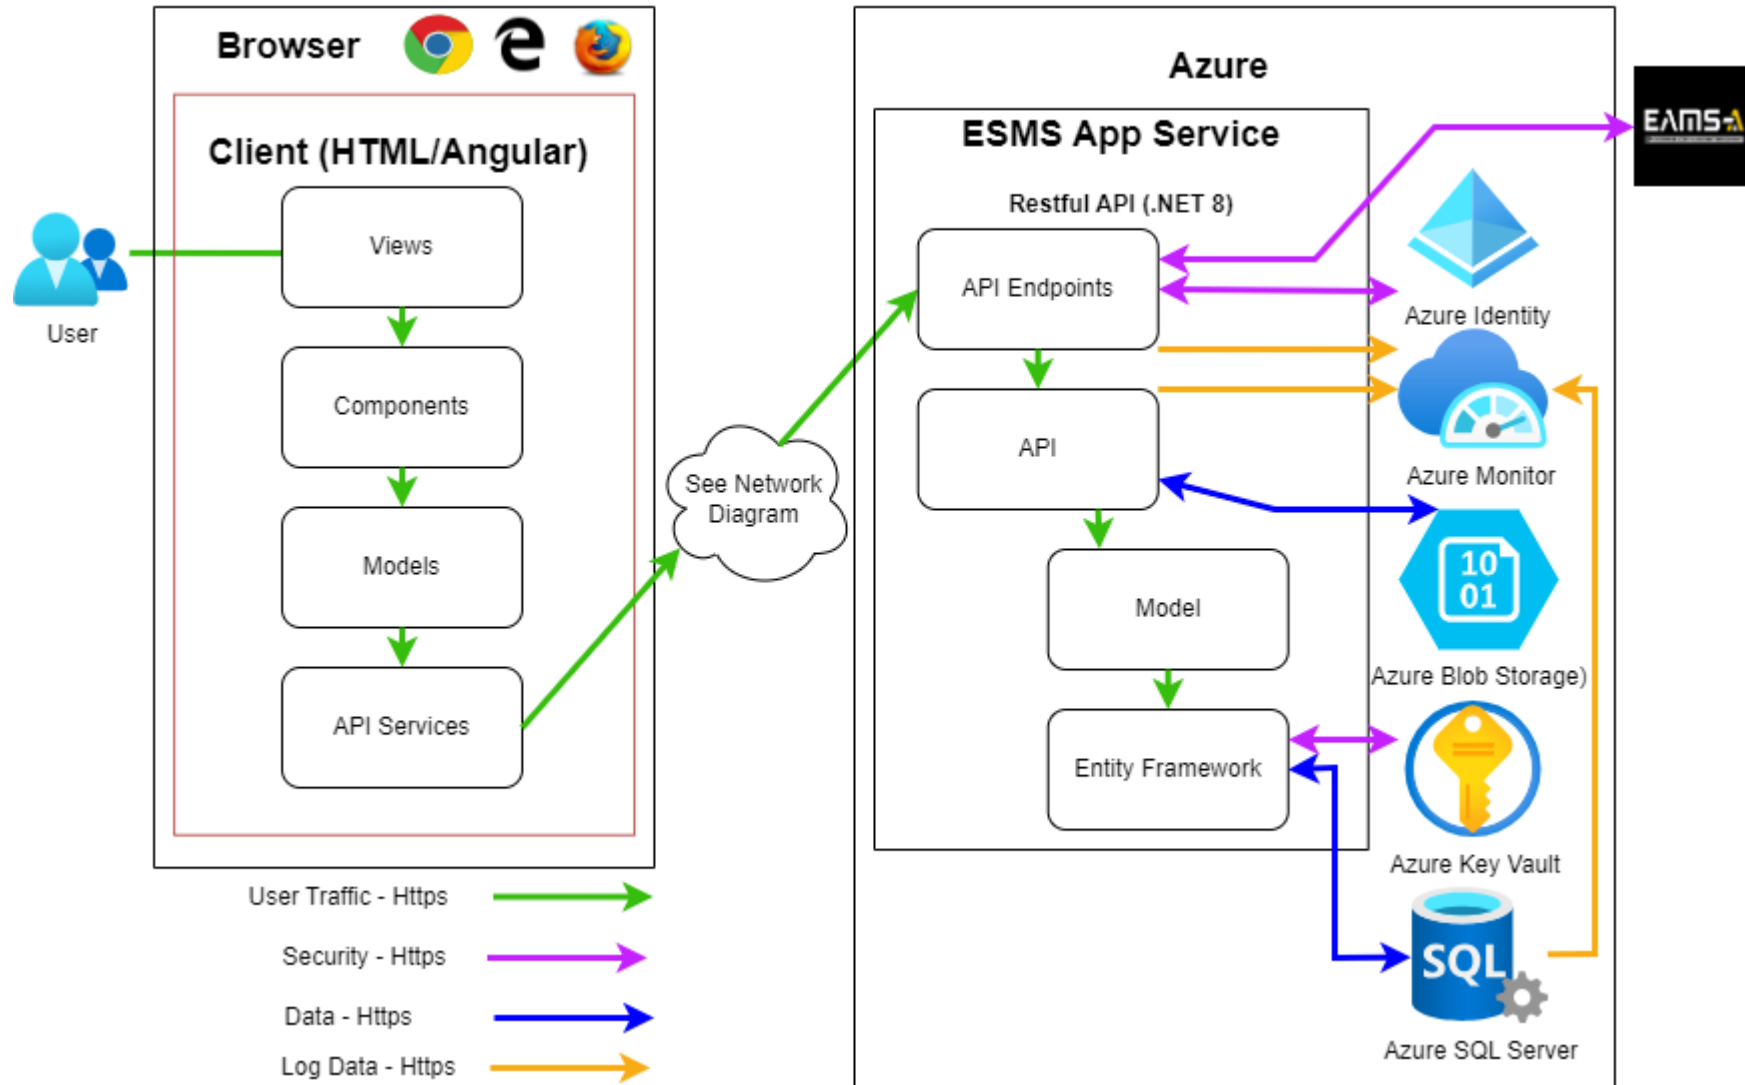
Browser

Client (HTML/Angular)

Views

Components

Models

API Services

User

See Network Diagram

Azure

ESMS App Service

Restful API (.NET 8)

API Endpoints

API

Model

Entity Framework

EAMS-A

Azure Identity

Azure Monitor

10
01

Azure Blob Storage)

Azure Key Vault

SQL

Azure SQL Server

User Traffic - Https

Security - Https

Data - Https

Log Data - Https